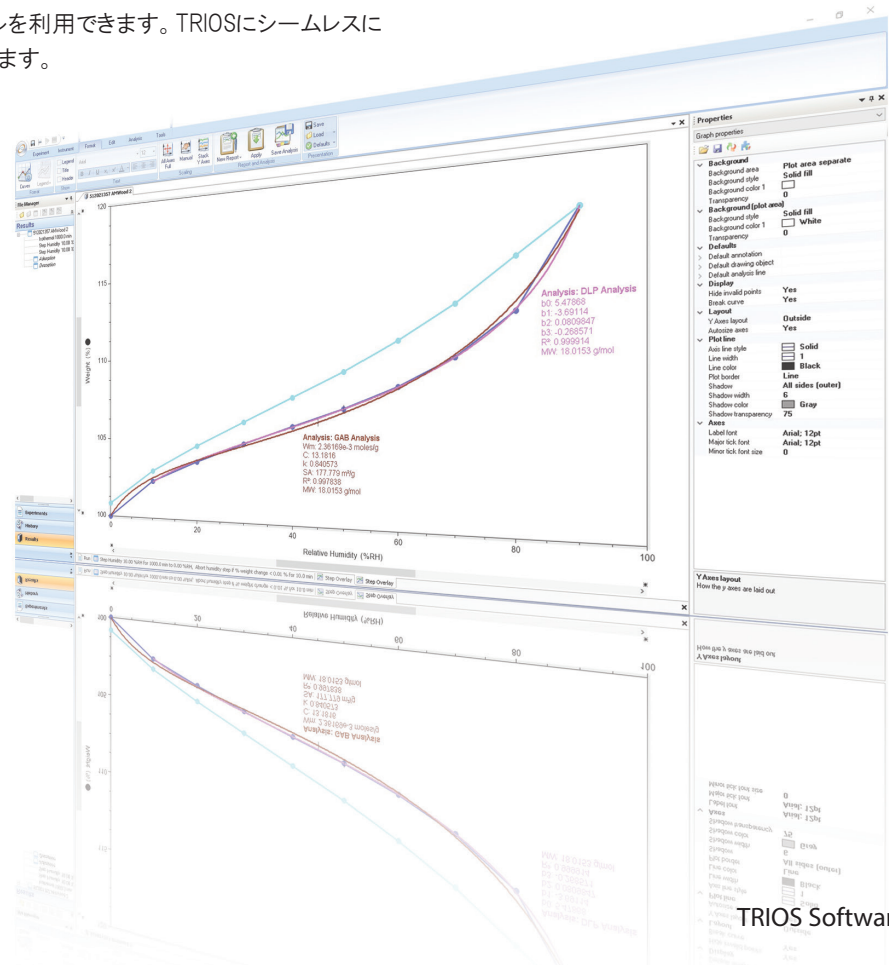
ルを利用できます。TRIOSにシームレスに
ます。

Experiment Instrument Format Edit Analysis Tools

Legend Title Header Curves Legends

All Axes Full Manual Stack Y Axes

Scaling

New Report Apply Save Analysis

Report and Analysis

Save Load Defaults

Presentation

File Manager

Results

Isothermal 1000.0 min
Step Humidity 10.00 %
Step Humidity 10.00 %
Adsorption
Desorption

Experiments
History
Results

Analysis: DLP Analysis
b0: 5.47868
b1: -3.69114
b2: 0.0809847
b3: -0.268571
R²: 0.999914
MW: 18.0153 g/mol

Analysis: GAB Analysis
Wm: 2.36169e-3 moles/g
C: 13.1816
k: 0.840573
SA: 177.779 m²/g
R²: 0.997838
MW: 18.0153 g/mol

120
115
110
105
100
Weight (%)

0
20
40
60
80
100
Relative Humidity (%RH)

Step Overlay
Step Overlay

Properties
Graph properties

Background
Background area Plot area separate
Background style Solid fill
Background color 1
Transparency 0
Background (plot area)
Background style Solid fill
Background color 1 White
Transparency 0
Defaults
Default annotation
Default drawing object
Default analysis line
Display
Hide invalid points Yes
Break curve Yes
Layout
Y Axes layout Outside
Autosize axes Yes
Plot line
Axis line style Solid
Line width 1
Line color Black
Plot border Line
Shadow All sides (outer)
Shadow width 6
Shadow color Gray
Shadow transparency 75
Axes
Label font Arial; 12pt
Major tick font Arial; 12pt
Minor tick font size 0

Y Axes layout
How the y axes are laid out

TRIOS Softwar